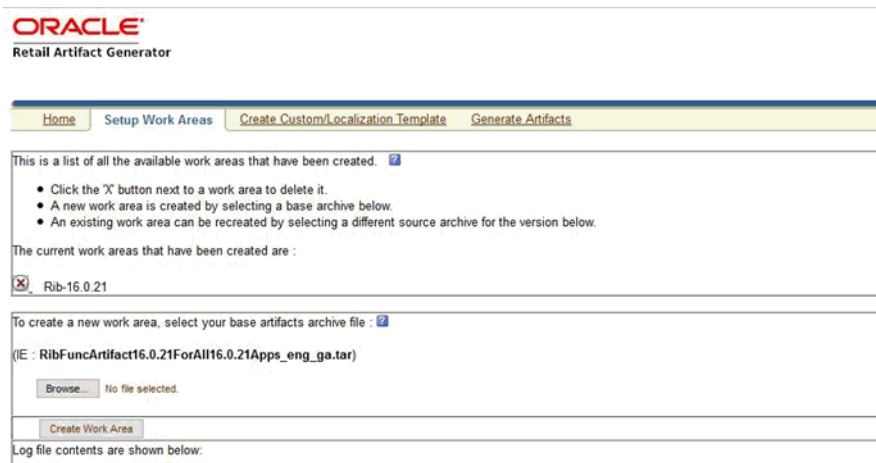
ORACLE
Retail Artifact Generator

Home | Setup Work Areas | Create Custom/Localization Template | Generate Artifacts

This is a list of all the available work areas that have been created. ?

- Click the 'X' button next to a work area to delete it.
- A new work area is created by selecting a base archive below.
- An existing work area can be recreated by selecting a different source archive for the version below.

The current work areas that have been created are :

Rib-16.0.21

To create a new work area, select your base artifacts archive file : ?

(IE : **RibFuncArtifact16.0.21ForAll16.0.21Apps_eng_ga.tar**)

Browse... No file selected.

Create Work Area

Log file contents are shown below: